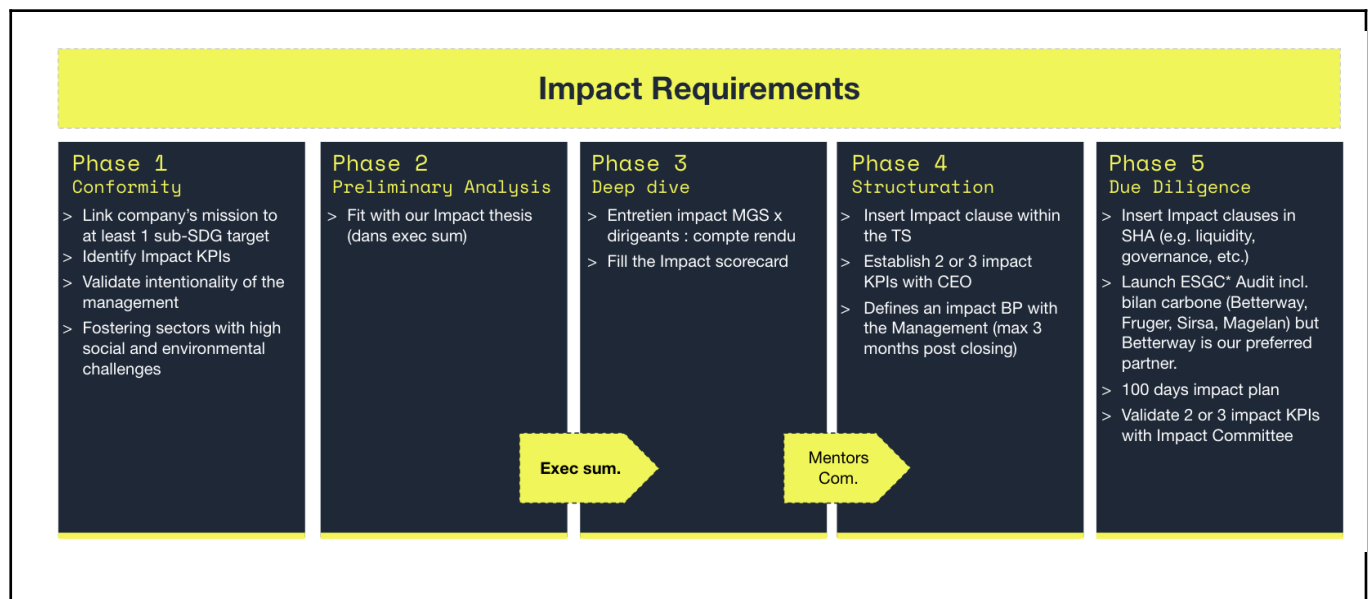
Impact Requirements

Phase 1
Conformity

> Link company's mission to at least 1 sub-SDG target
> Identify Impact KPIs
> Validate intentionality of the management
> Fostering sectors with high social and environmental challenges

Phase 2
Preliminary Analysis

> Fit with our Impact thesis (dans exec sum)

Exec sum.

Phase 3
Deep dive

> Entretien impact MGS x dirigeants : compte rendu
> Fill the Impact scorecard

Mentors Com.

Phase 4
Structuration

> Insert Impact clause within the TS
> Establish 2 or 3 impact KPIs with CEO
> Defines an impact BP with the Management (max 3 months post closing)

Phase 5
Due Diligence

> Insert Impact clauses in SHA (e.g. liquidity, governance, etc.)
> Launch ESGC* Audit incl. bilan carbone (Betterway, Fruger, Sirsa, Magelan) but Betterway is our preferred partner.
> 100 days impact plan
> Validate 2 or 3 impact KPIs with Impact Committee